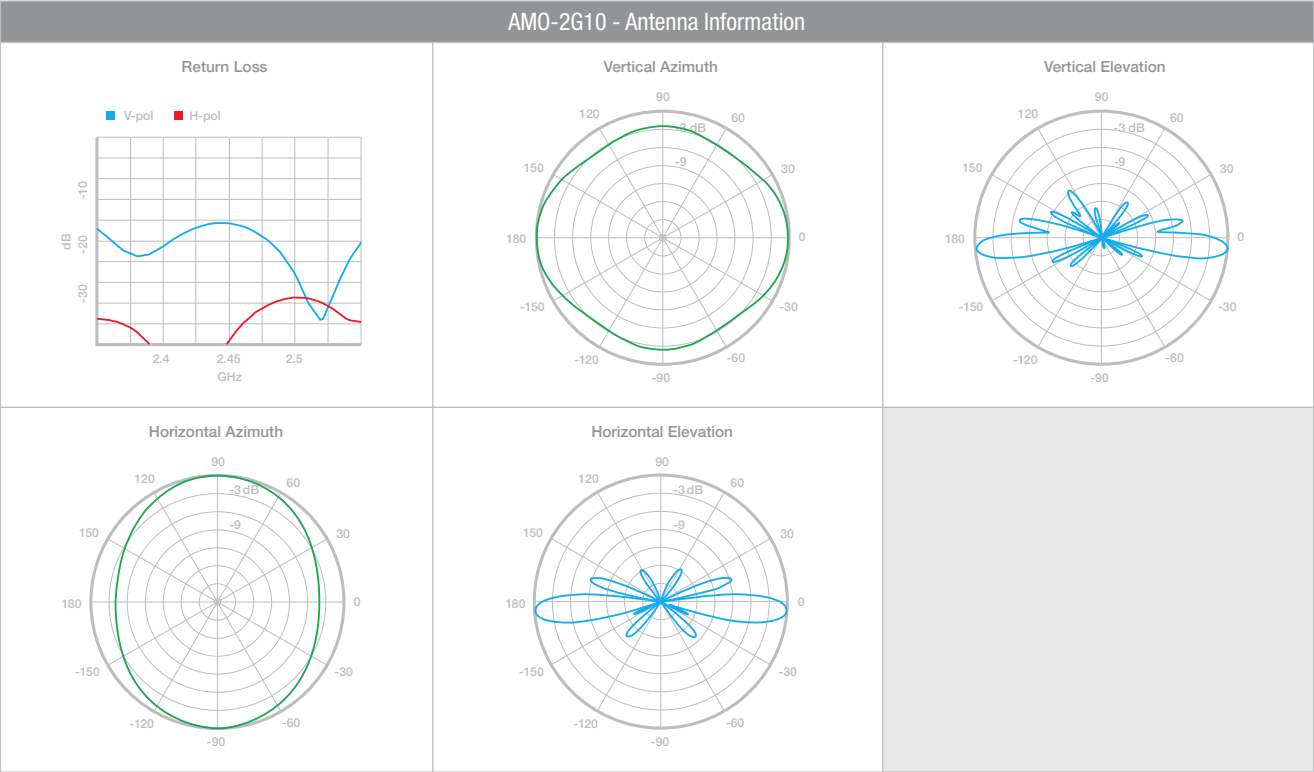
AMO-2G10 - Antenna Information

Return Loss

V-pol H-pol

-10
dB -20
-30

2.4 2.45 2.5
GHz

Vertical Azimuth

90 120 60 -3 dB 150 -9 30 180 0 -150 -30 -120 -60 -90

Vertical Elevation

90 120 60 -3 dB 150 -9 30 180 0 -150 -30 -120 -60 -90

Horizontal Azimuth

90 120 60 -3 dB 150 -9 30 180 0 -150 -30 -120 -60 -90

Horizontal Elevation

90 120 60 -3 dB 150 -9 30 180 0 -150 -30 -120 -60 -90